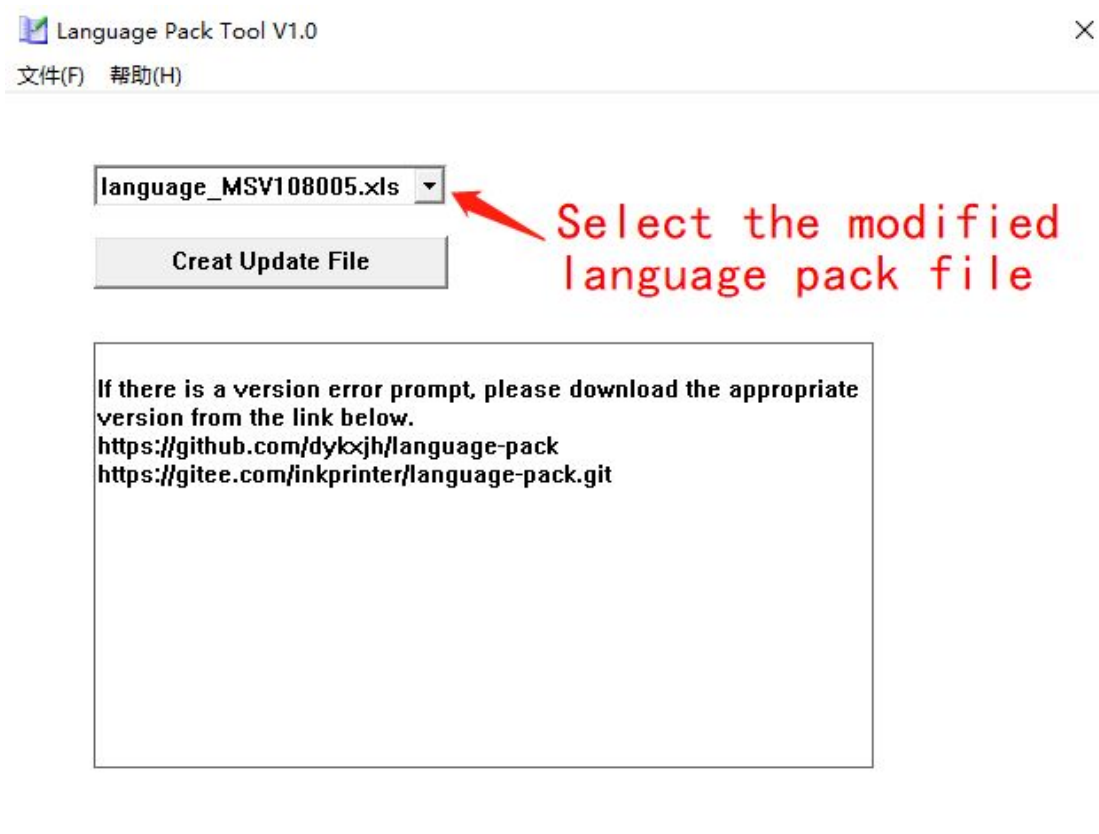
Language Pack Tool V1.0

文件(F) 帮助(H)

language_MSV108005.xls

Creat Update File

Select the modified language pack file

If there is a version error prompt, please download the appropriate version from the link below.
https://github.com/dykxjh/language-pack
https://gitee.com/inkprinter/language-pack.git